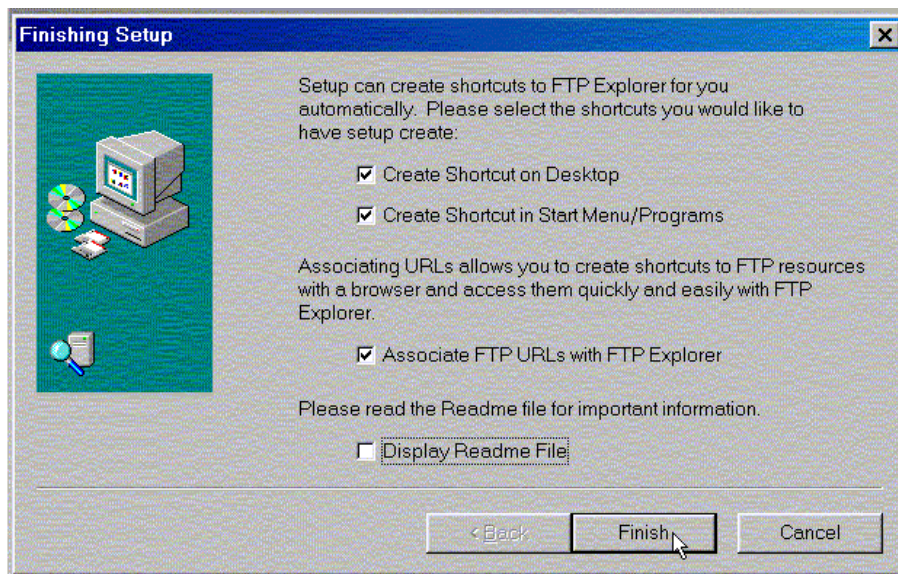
Finishing Setup

Setup can create shortcuts to FTP Explorer for you automatically. Please select the shortcuts you would like to have setup create:

☑ Create Shortcut on Desktop

☑ Create Shortcut in Start Menu/Programs

Associating URLs allows you to create shortcuts to FTP resources with a browser and access them quickly and easily with FTP Explorer.

☑ Associate FTP URLs with FTP Explorer

Please read the Readme file for important information.

☐ Display Readme File

< Back | Finish | Cancel